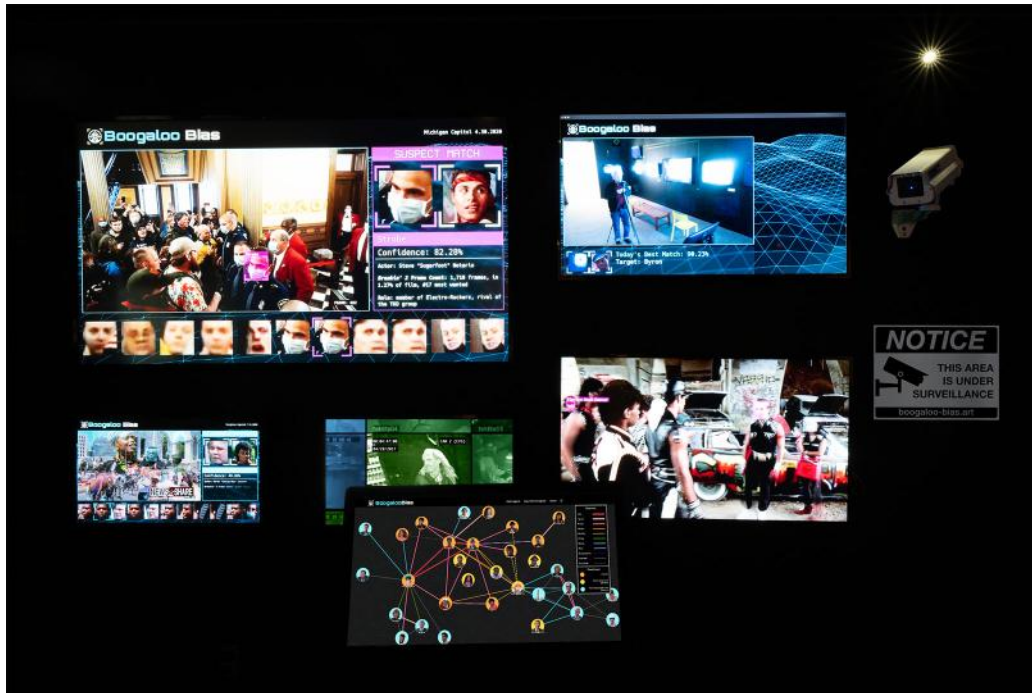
Boogaloo Bias

Michigan Capitol 4.30.2020

SUSPECT MATCH

Confidence: 82.28%

Actor: Steve "Sugarfoot" Notaro

Breakin' 2 Frame Count: 1,718 frames, is 1.17% of film, #17 most wanted

Role: member of Electro-Rockers, rival of the TKO group

Boogaloo Bias

Today's Best Match: 90.23%
Target: Byron

NOTICE

THIS AREA IS UNDER SURVEILLANCE

boogaloo-bias.art

Boogaloo Bias

NEWS SHARE

Boogaloo Bias